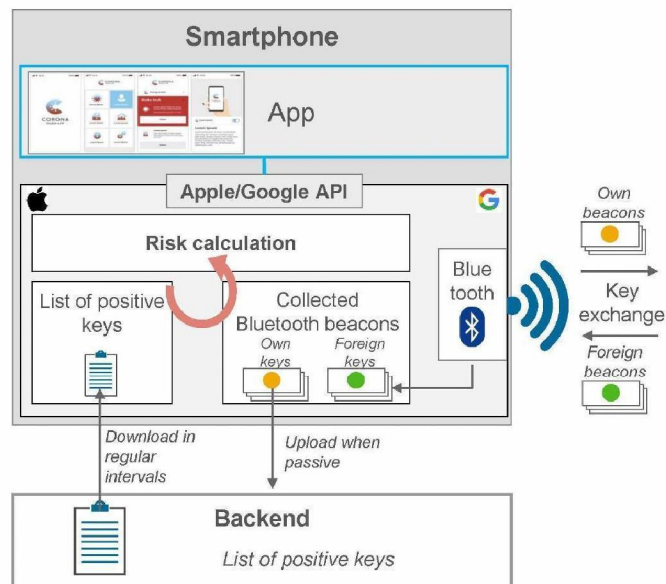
Smartphone

CORONA

App

Apple/Google API

Risk calculation

List of positive keys

Collected Bluetooth beacons

Own keys

Foreign keys

Blue tooth

Own beacons

Key exchange

Foreign beacons

Download in regular intervals

Upload when passive

Backend

List of positive keys